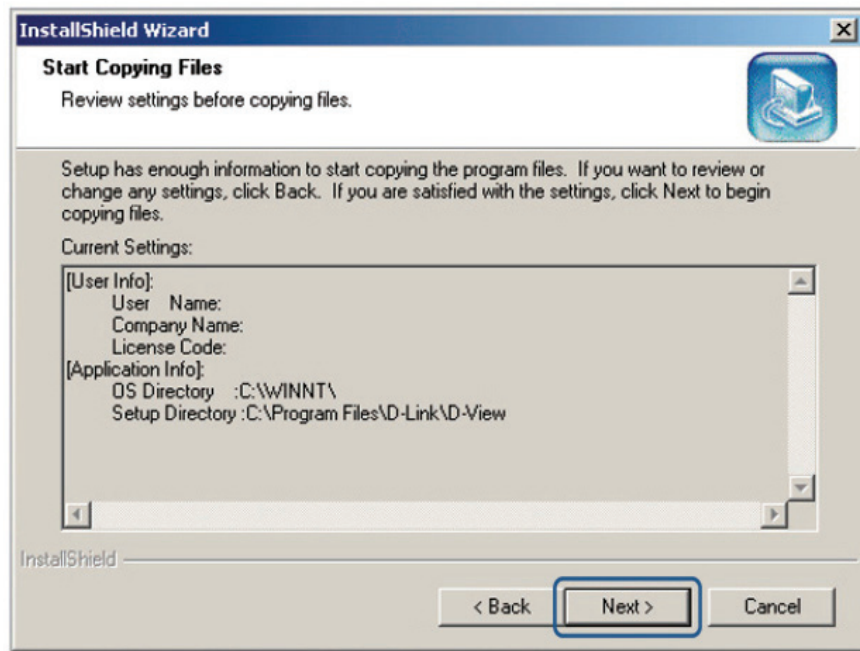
InstallShield Wizard

Start Copying Files

Review settings before copying files.

Setup has enough information to start copying the program files. If you want to review or change any settings, click Back. If you are satisfied with the settings, click Next to begin copying files.

Current Settings:

[User Info]:
User Name:
Company Name:
License Code:
[Application Info]:
OS Directory :C:\WINNT\
Setup Directory :C:\Program Files\D-Link\D-View

InstallShield

< Back

Next >

Cancel